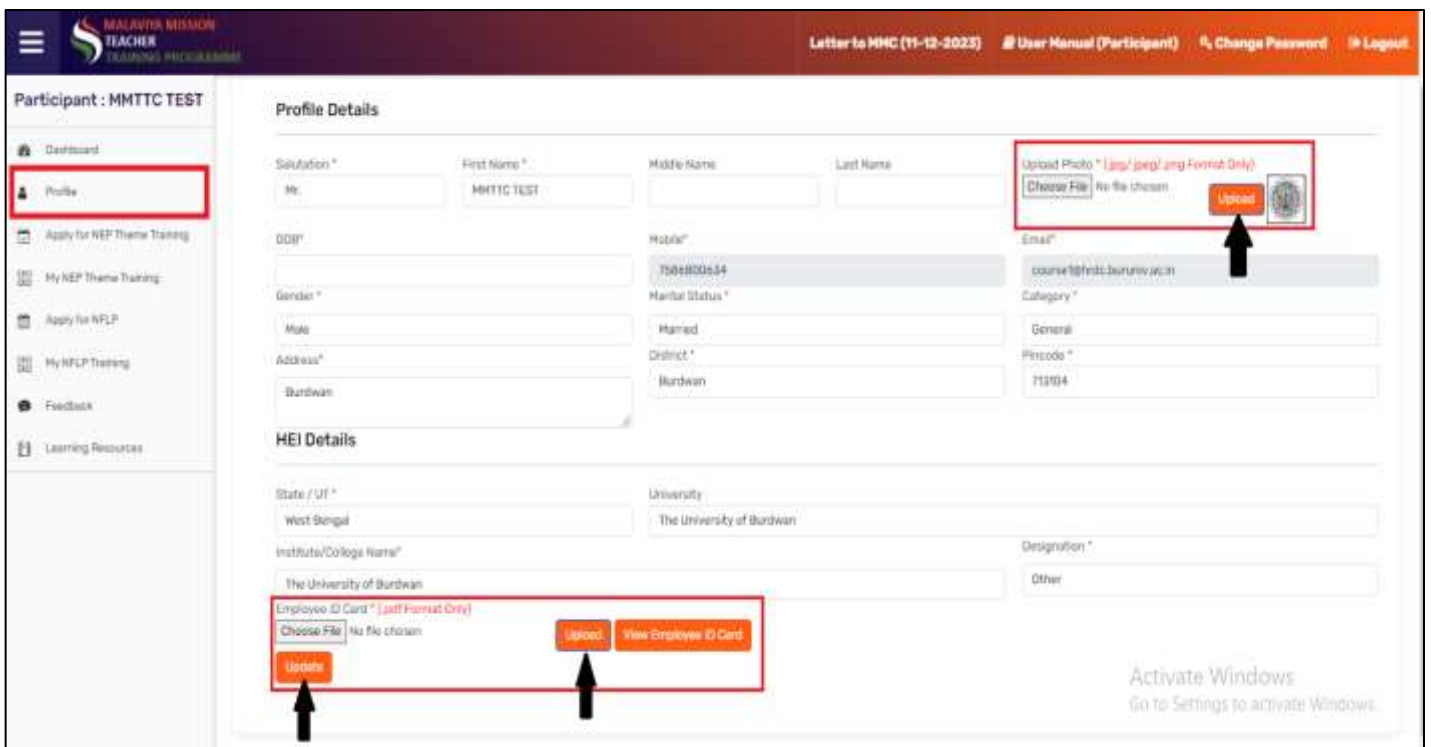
MALAVIYA MISSION TEACHER TRAINING PROGRAMME

Letter to MMC (11-12-2023) User Manual (Participant) Change Password Logout

Participant : MMTTC TEST

Dashboard
Profile
Apply for NEP Theme Training
My NEP Theme Training
Apply for NFLP
My NFLP Training
Feedback
Learning Resources

Profile Details

Salutation *
Mr.

First Name *
MMTTC TEST

Middle Name

Last Name

Upload Photo * (.jpg/.jpeg/.png Format Only)
Choose File No file chosen
Upload

DOB*

Mobile*
7586800634

Email*
course1@hrdc.buruniv.ac.in

Gender *
Male

Marital Status *
Married

Category *
General

Address*
Burdwan

District *
Burdwan

Pincode *
713104

HEI Details

State / UT *
West Bengal

University
The University of Burdwan

Institute/College Name*
The University of Burdwan

Designation *
Other

Employee ID Card * (.pdf Format Only)
Choose File No file chosen
Upload
View Employee ID Card
Update

Activate Windows
Go to Settings to activate Windows.